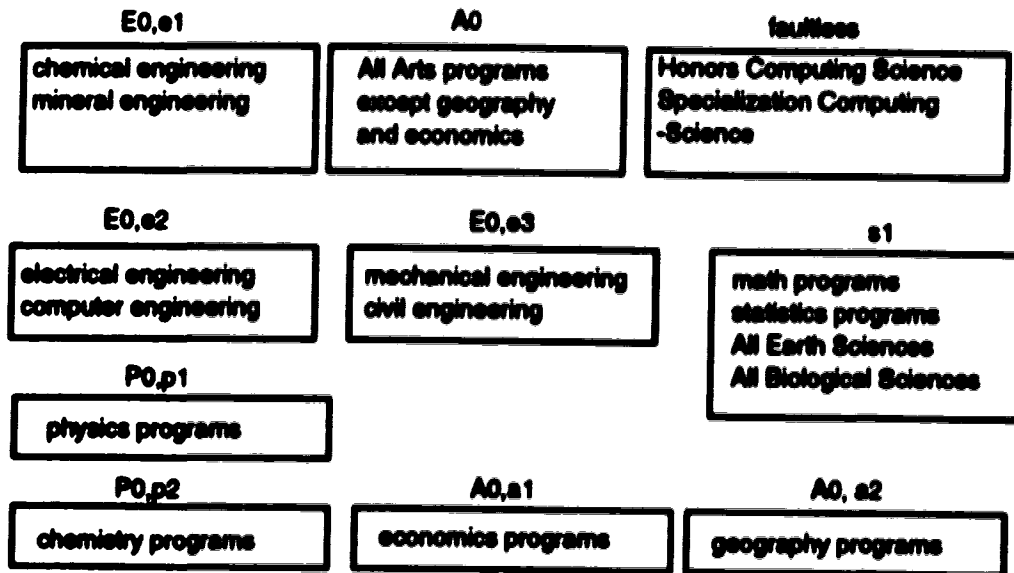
E0,e1
chemical engineering
mineral engineering

A0
All Arts programs
except geography
and economics

faultless
Honors Computing Science
Specialization Computing
-Science

E0,e2
electrical engineering
computer engineering

E0,e3
mechanical engineering
civil engineering

s1
math programs
statistics programs
All Earth Sciences
All Biological Sciences

P0,p1
physics programs

P0,p2
chemistry programs

A0,a1
economics programs

A0, a2
geography programs